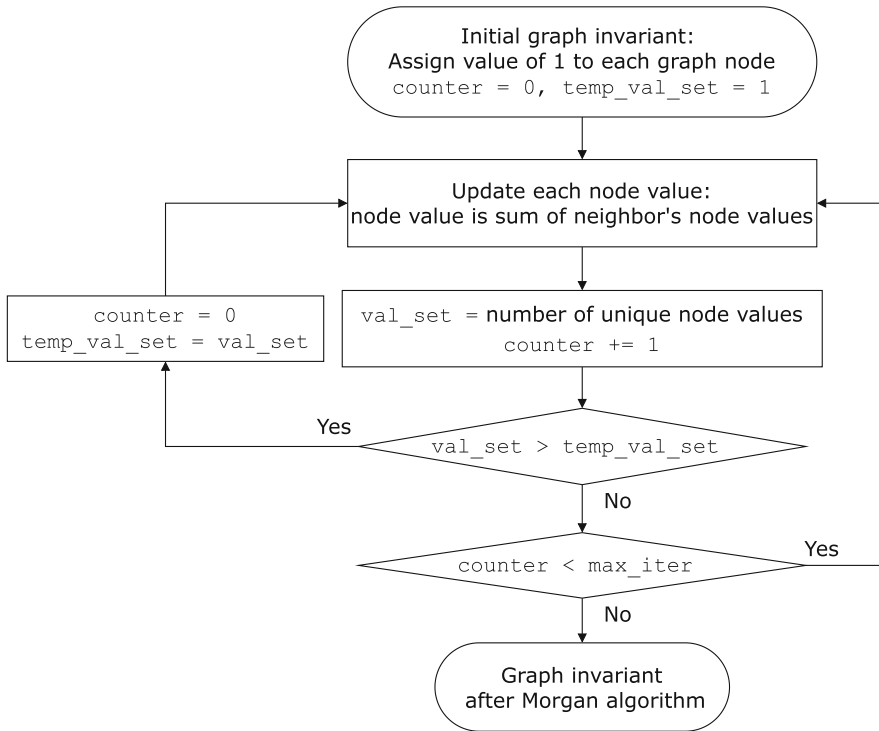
Initial graph invariant:
Assign value of 1 to each graph node
counter = 0, temp_val_set = 1

Update each node value:
node value is sum of neighbor's node values

val_set = number of unique node values
counter += 1

counter = 0
temp_val_set = val_set

Yes

val_set > temp_val_set

No

counter < max_iter

Yes

No

Graph invariant
after Morgan algorithm